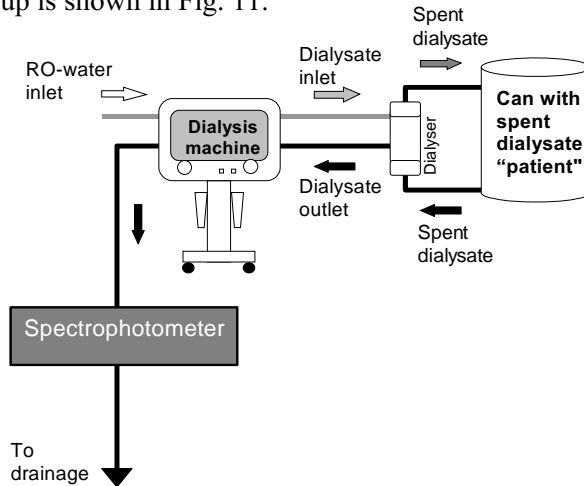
up is shown in Fig. 11.

Spent dialysate

RO-water inlet

Dialysate inlet

Dialysis machine

Dialyser

Can with spent dialysate "patient"

Dialysate outlet

Spent dialysate

Spectrophotometer

To drainage